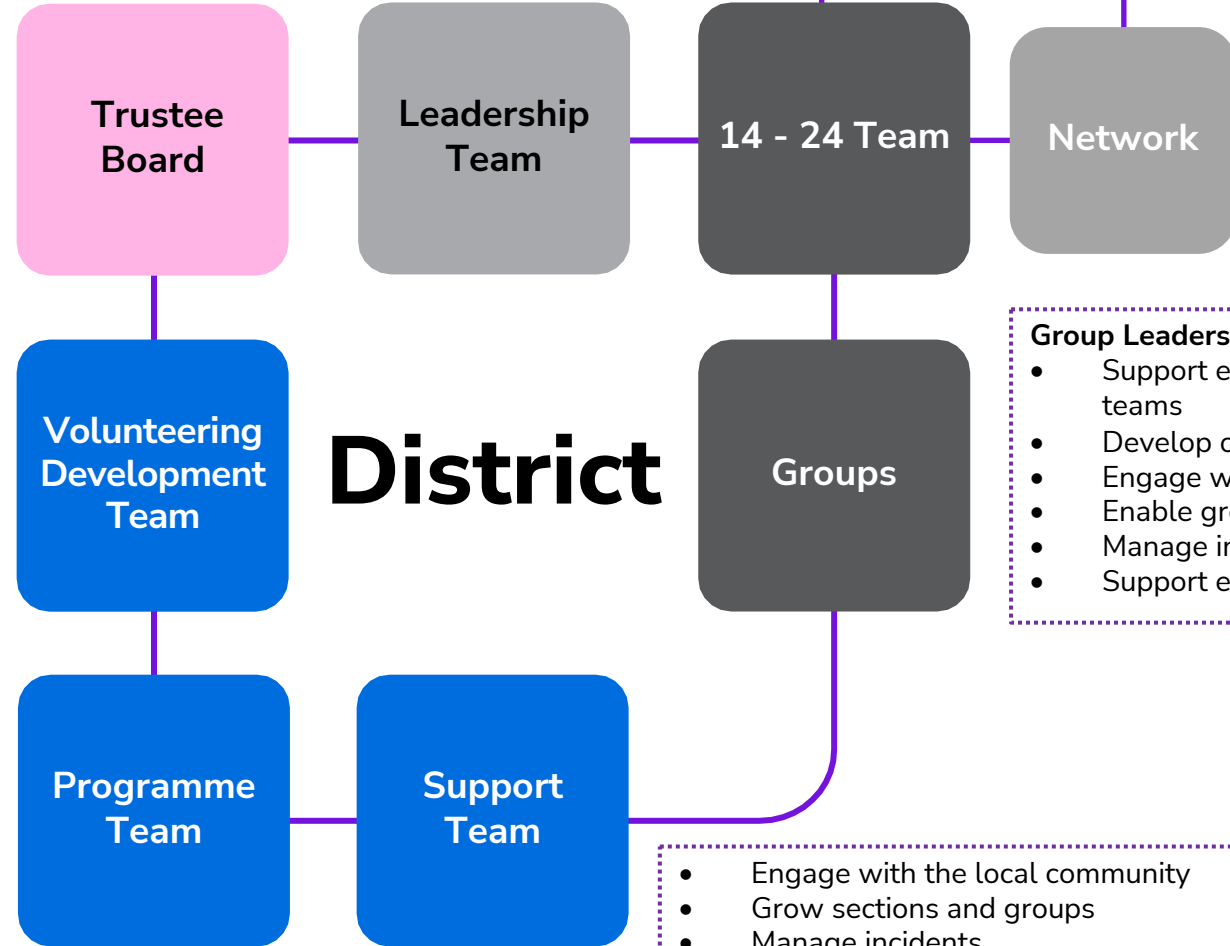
Trustee Board

Leadership Team

14 - 24 Team

Network

Volunteering Development Team

District

Groups

Group Leaders
- Support e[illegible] teams
- Develop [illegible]
- Engage w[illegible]
- Enable gr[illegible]
- Manage i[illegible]
- Support e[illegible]

Programme Team

Support Team

- Engage with the local community
- Grow sections and groups
- Manage incidents